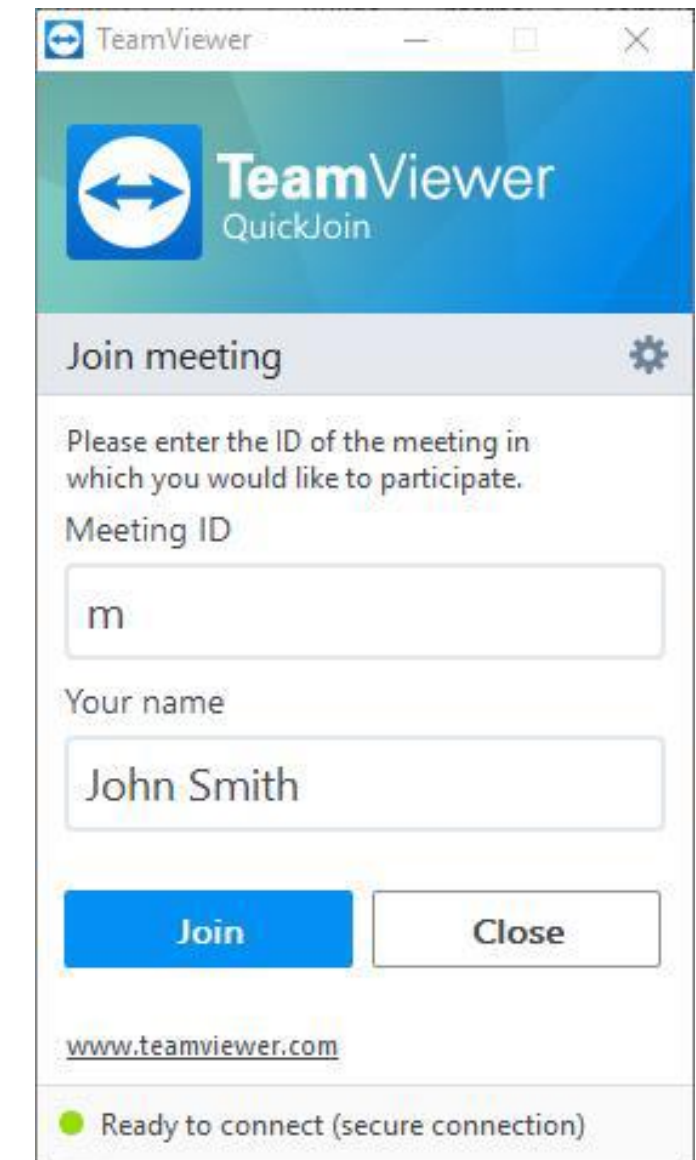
TeamViewer

TeamViewer
QuickJoin

Join meeting

Please enter the ID of the meeting in which you would like to participate.

Meeting ID

m

Your name

John Smith

Join

Close

www.teamviewer.com

Ready to connect (secure connection)